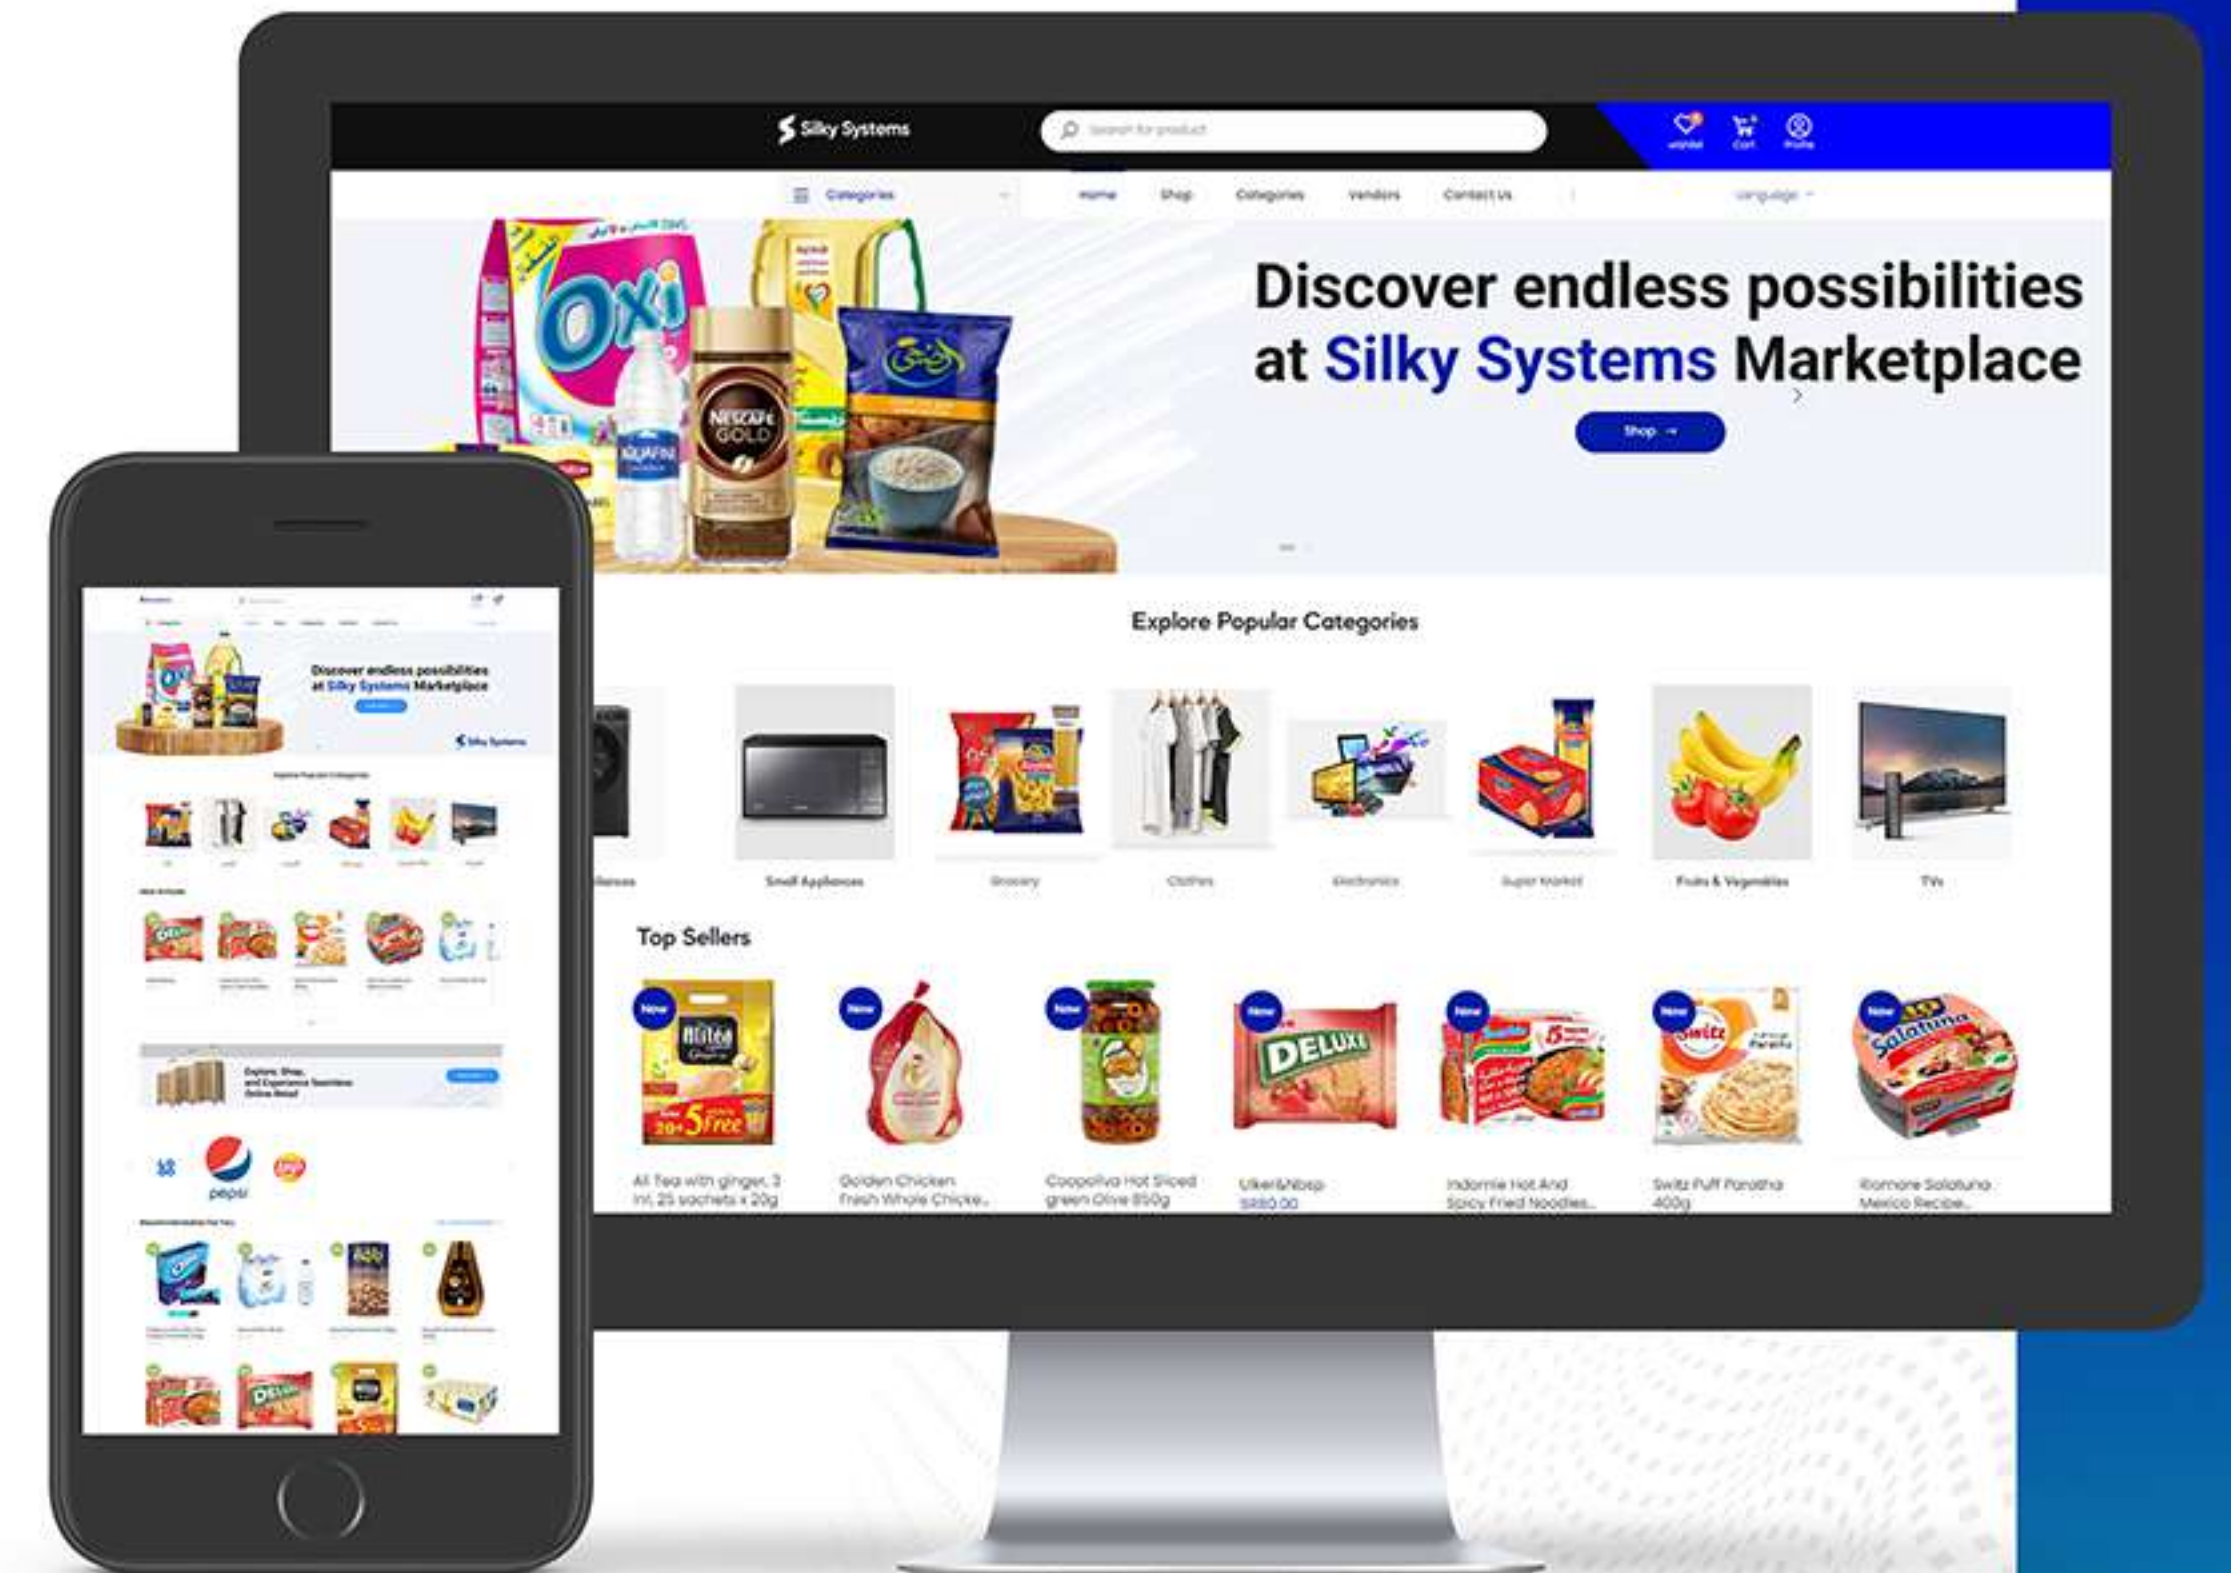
Silky Systems

Search for product

Wishlist Cart Profile

Categories

Home Shop Categories Vendors Contact Us Language

Discover endless possibilities at Silky Systems Marketplace

Shop →

Explore Popular Categories

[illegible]liances Small Appliances Grocery Clothes Electronics Super Market Fruits & Vegetables TVs

Top Sellers

New

Ali Tea with ginger, 3 in1, 25 sachets x 20g

New

Golden Chicken Fresh Whole Chicke...

New

Coopoliva Hot Sliced green Olive 850g

New

Ulker&Nbsp

SR80.00

New

Indomie Hot And Spicy Fried Noodles...

New

Switz Puff Paratha 400g

New

Ifromore Salatuna Mexico Recipe...

Discover endless possibilities at Silky Systems Marketplace

Silky Systems

Explore Popular Categories

Explore, Shop, and Experience Seamless Online Retail

pepsi